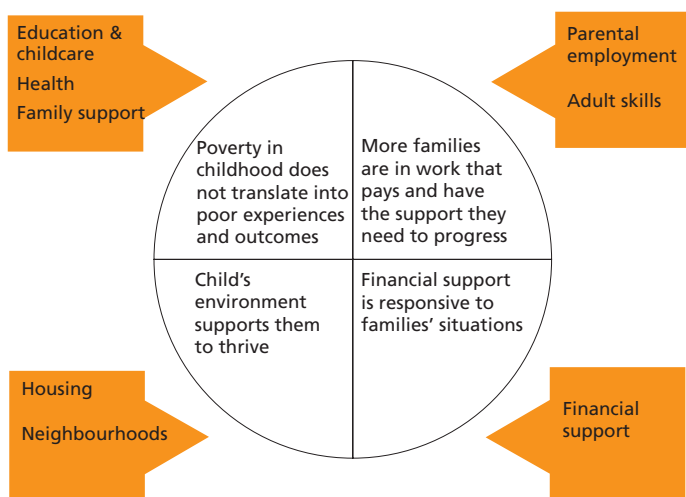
Education & childcare
Health
Family support

Parental employment
Adult skills

Poverty in childhood does not translate into poor experiences and outcomes

More families are in work that pays and have the support they need to progress

Child's environment supports them to thrive

Financial support is responsive to families' situations

Housing
Neighbourhoods

Financial support